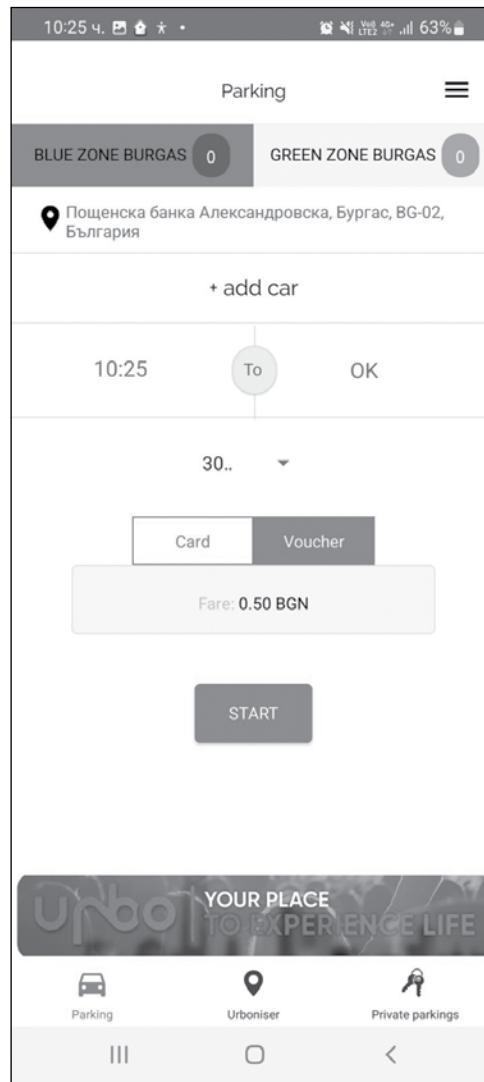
10:25 ч.

63%

Parking

BLUE ZONE BURGAS 0

GREEN ZONE BURGAS 0

Пощенска банка Александровска, Бургас, BG-02, България

+ add car

10:25

To

OK

30..

Card

Voucher

Fare: 0.50 BGN

START

YOUR PLACE TO EXPERIENCE LIFE

Parking

Urboniser

Private parkings